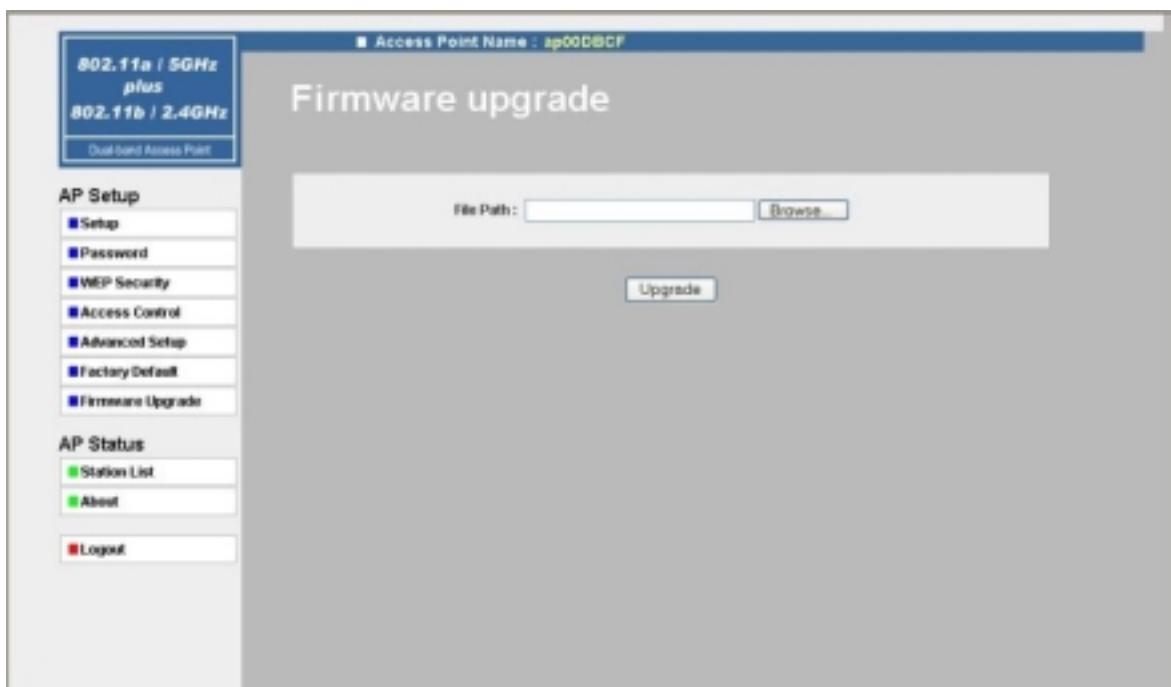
802.11a / 5GHz
plus
802.11b / 2.4GHz

Dual-band Access Point

Access Point Name : ap00DBCF

Firmware upgrade

AP Setup

Setup

Password

WEP Security

Access Control

Advanced Setup

Factory Default

Firmware Upgrade

AP Status

Station List

About

Logout

File Path : Browse...

Upgrade